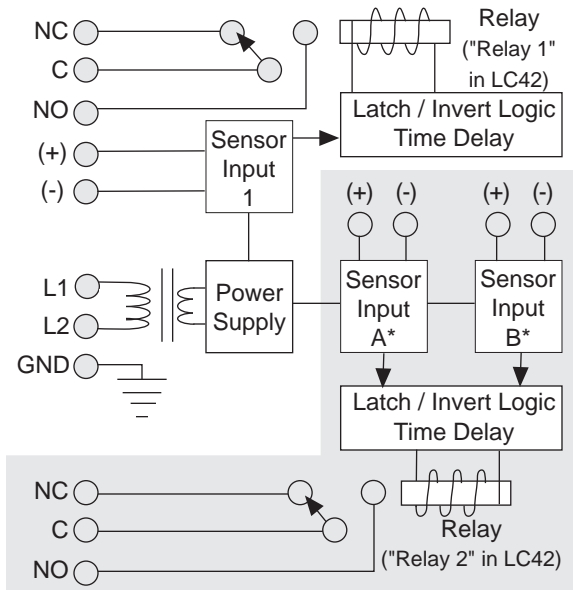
NC
C
NO

Relay
("Relay 1" in LC42)

Latch / Invert Logic
Time Delay

(+)
(-)

Sensor Input 1

(+) (-)
(+) (-)

L1
L2
GND

Power Supply

Sensor Input A*

Sensor Input B*

Latch / Invert Logic
Time Delay

NC
C
NO

Relay
("Relay 2" in LC42)